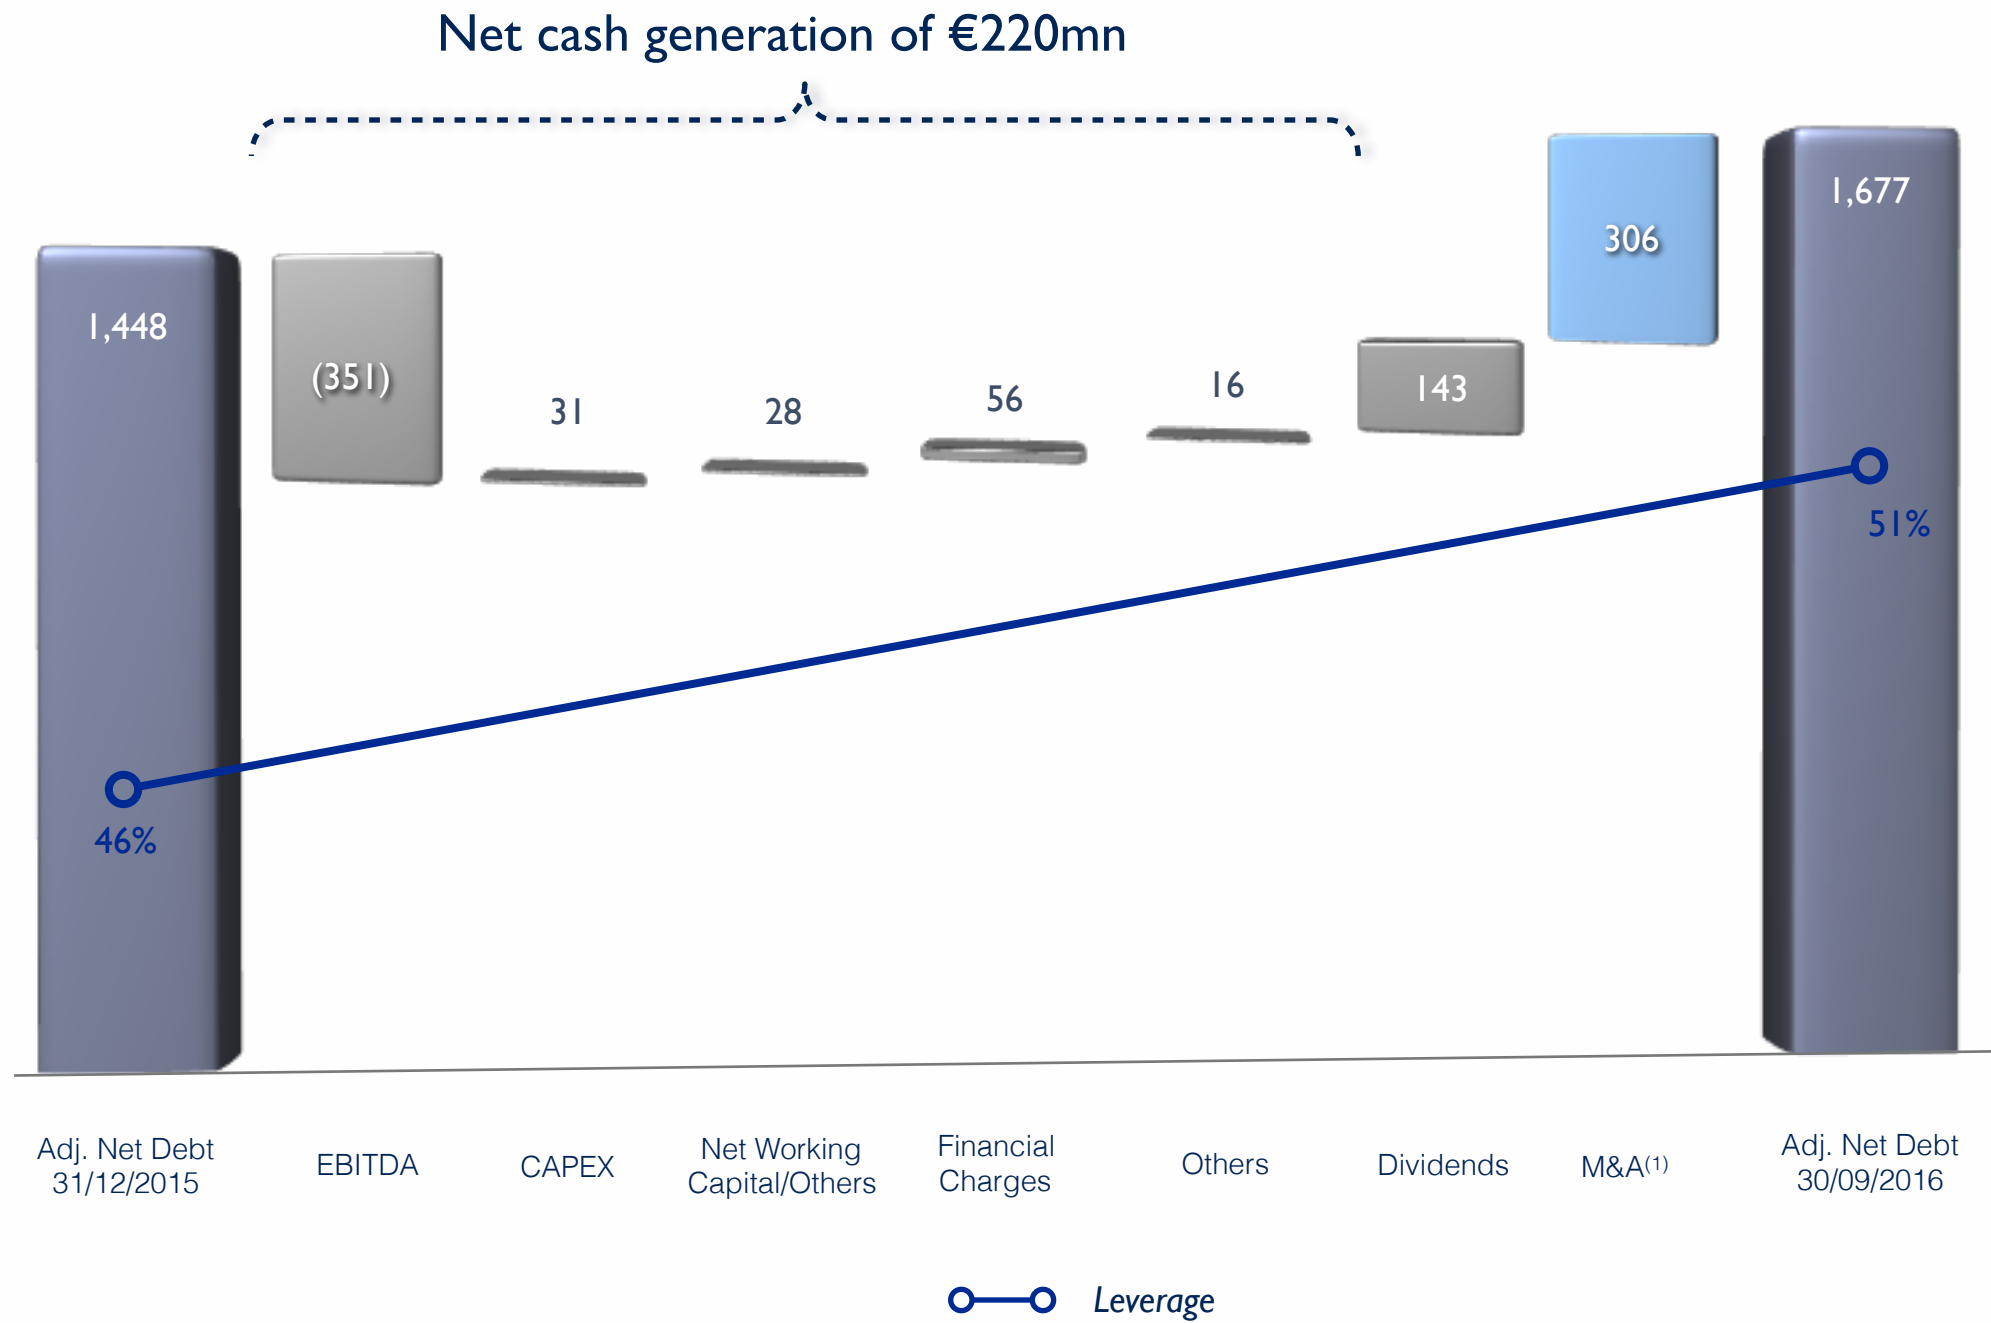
Net cash generation of €220mn

1,448

(351)

31

28

56

16

143

306

1,677

46%

51%

Adj. Net Debt 31/12/2015

EBITDA

CAPEX

Net Working Capital/Others

Financial Charges

Others

Dividends

M&A$^{(1)}$

Adj. Net Debt 30/09/2016

Leverage